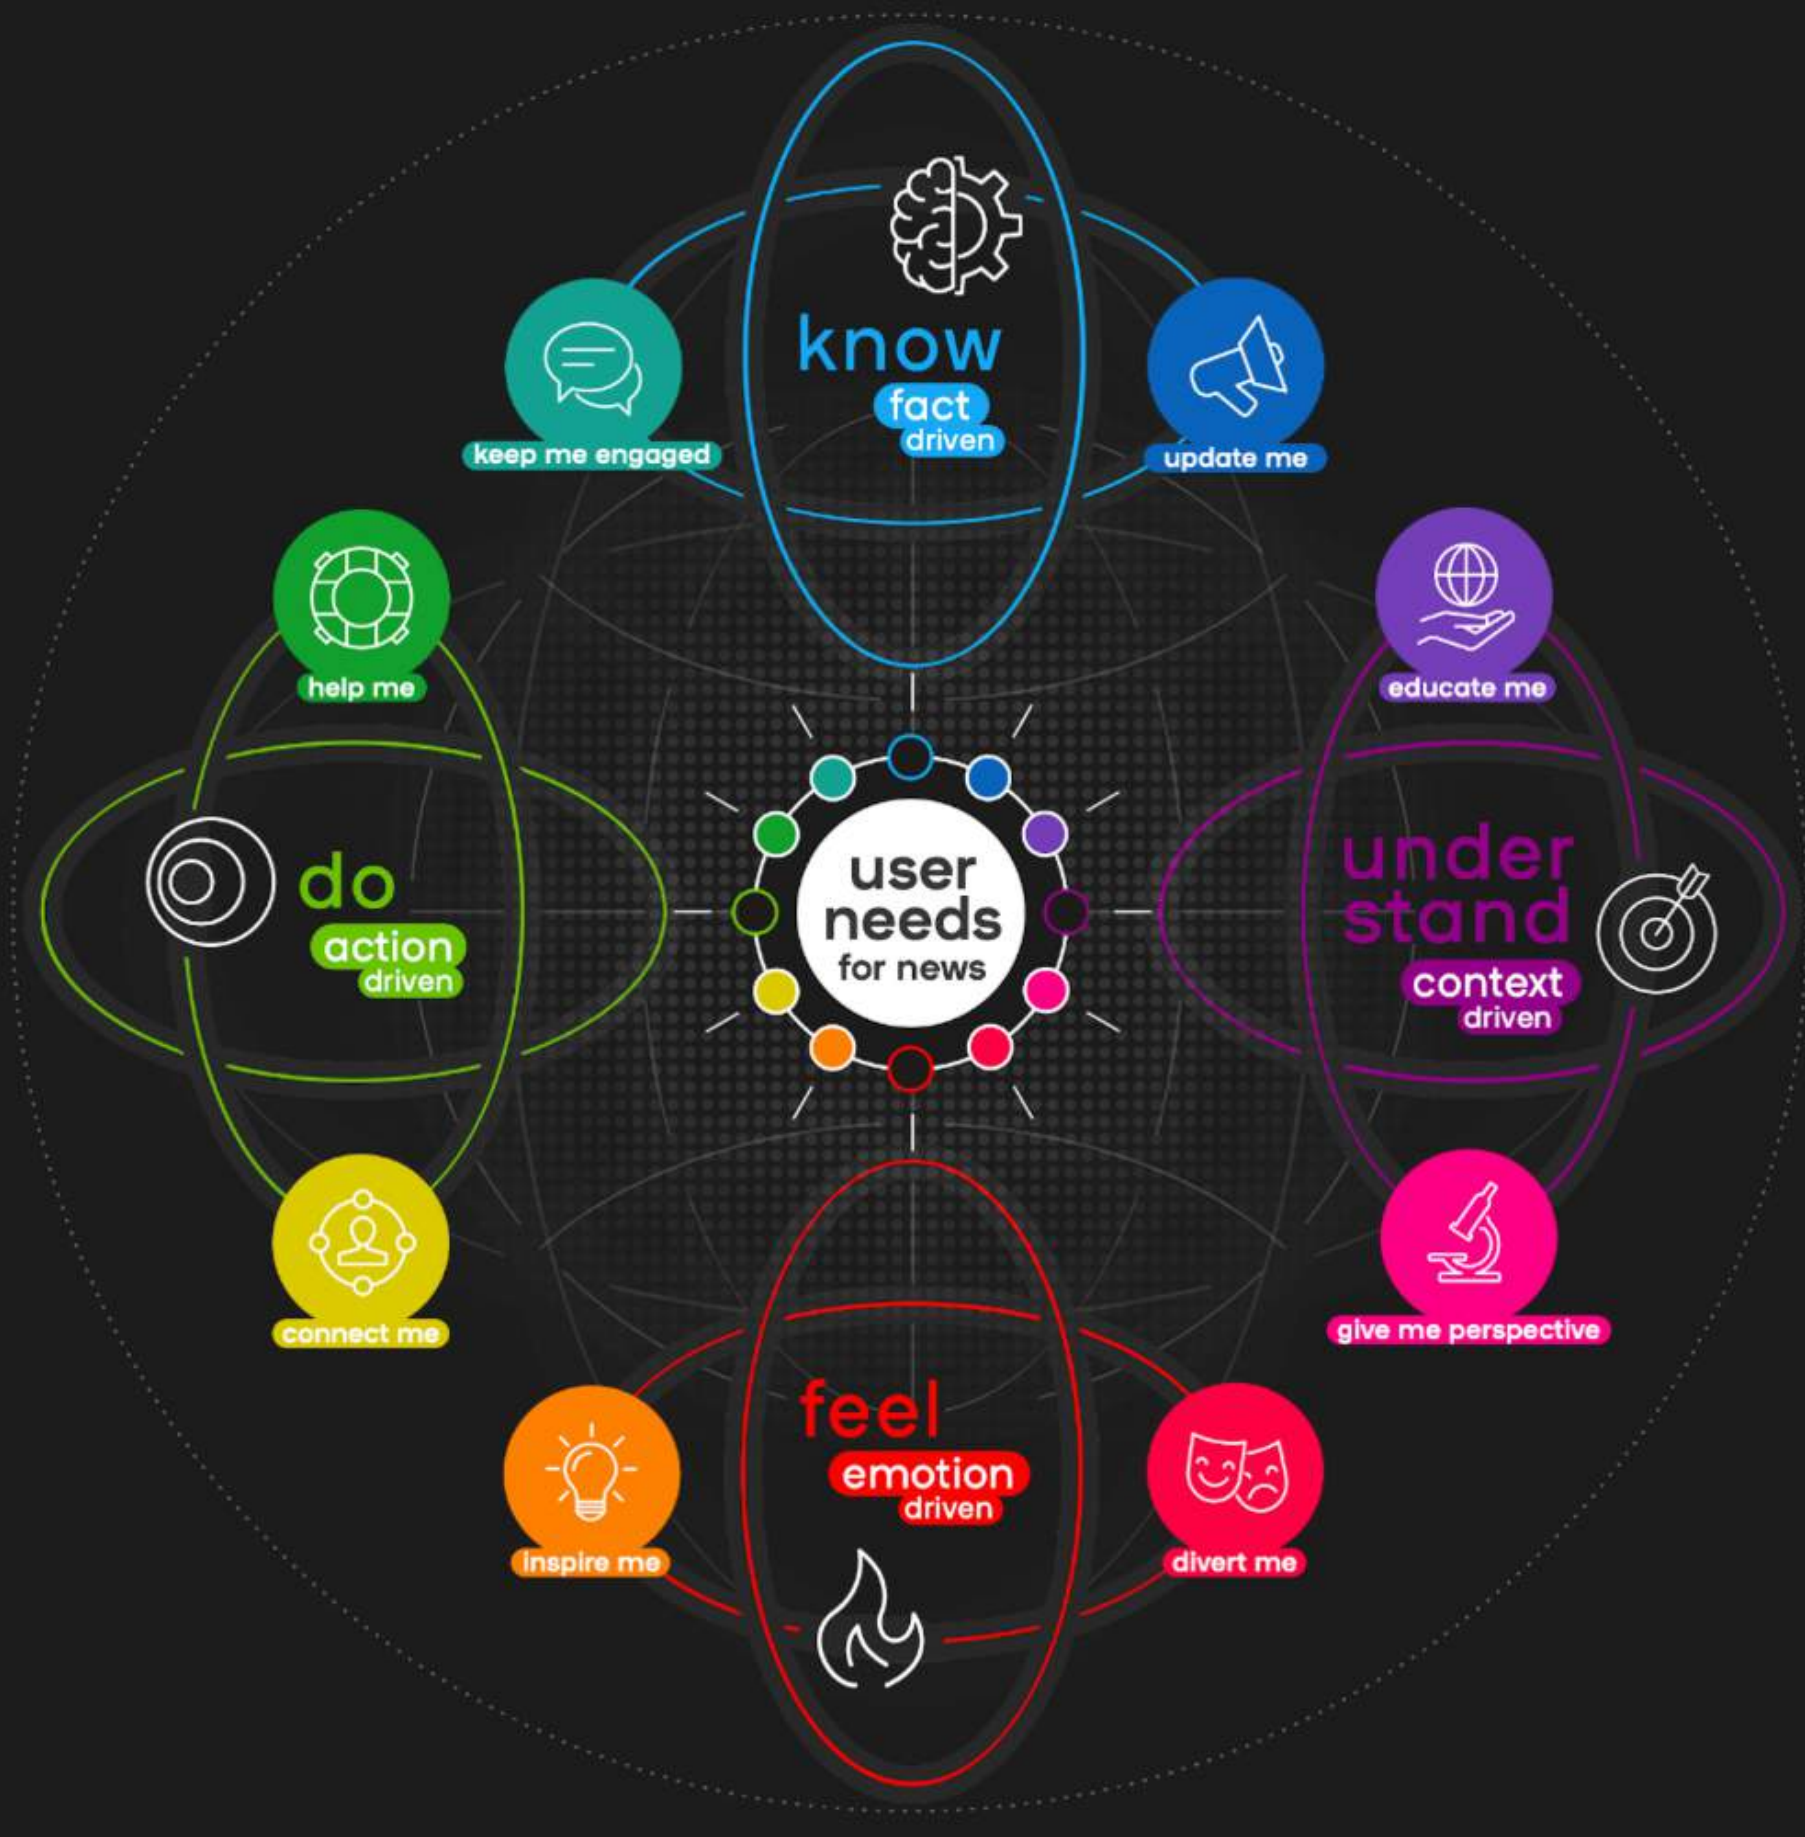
know
fact
driven

keep me engaged

update me

help me

educate me

do
action
driven

user
needs
for news

under
stand
context
driven

connect me

give me perspective

feel
emotion
driven

inspire me

divert me